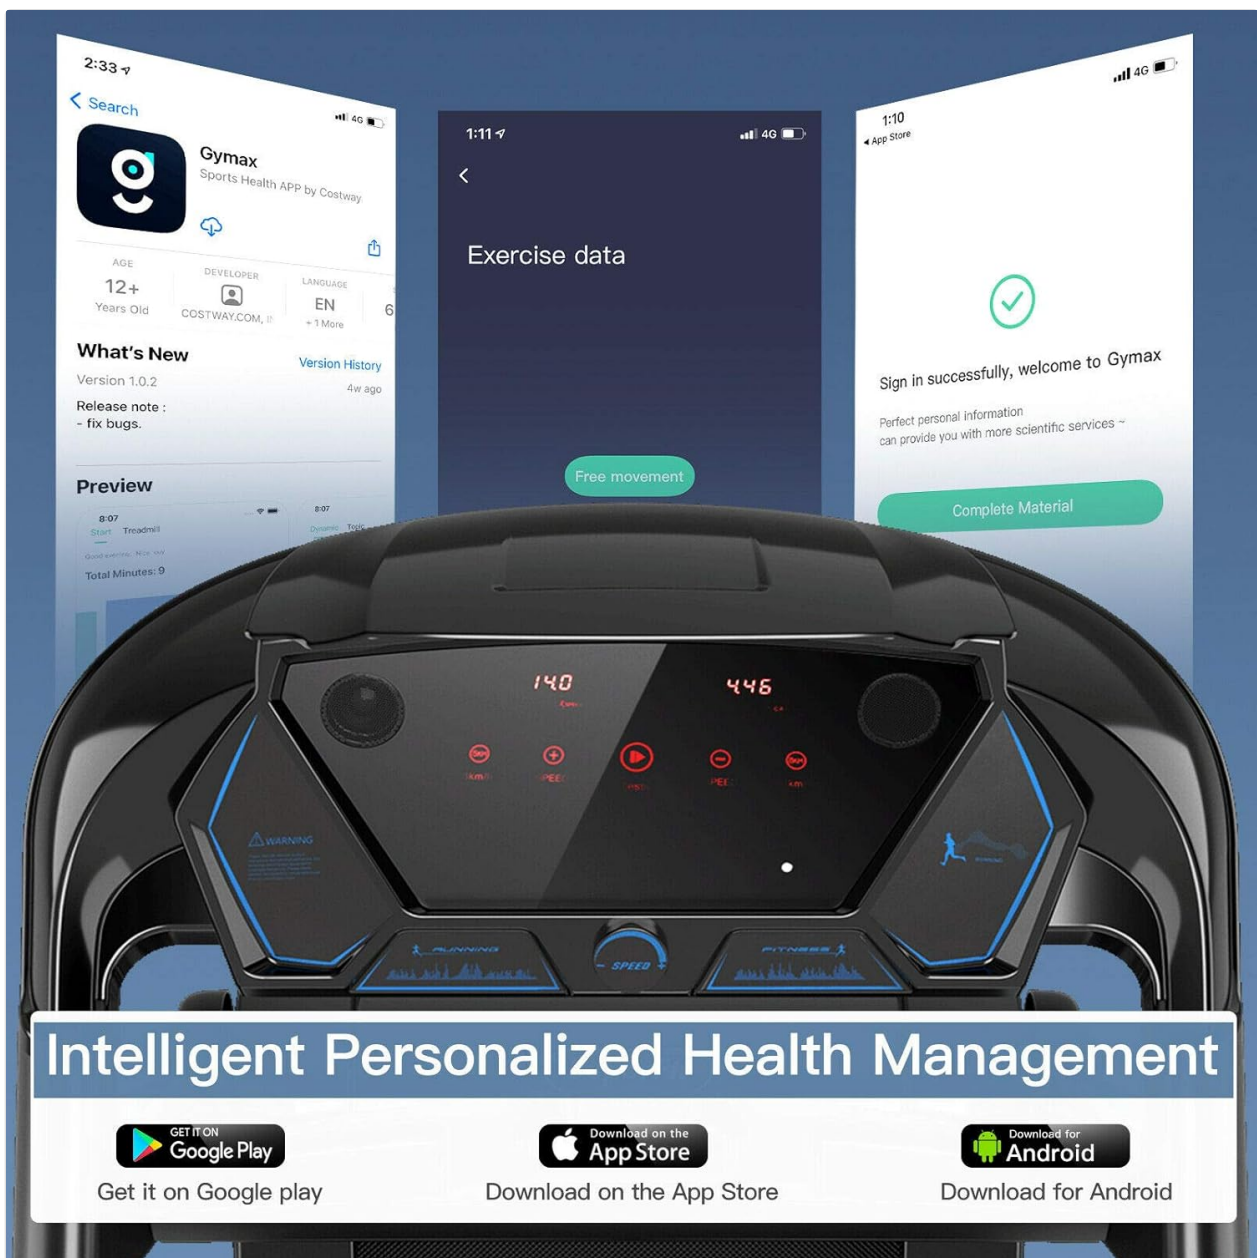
2:33
< Search
4G
Gymax
Sports Health APP by Costway
AGE
12+
Years Old
DEVELOPER
COSTWAY.COM, I
LANGUAGE
EN
+1 More
6
What's New
Version History
Version 1.0.2
4w ago
Release note :
- fix bugs.
Preview
8:07
Start Treadmill
Total Minutes: 9
8:07

1:11
4G
<
Exercise data
Free movement

1:10
◂ App Store
4G
Sign in successfully, welcome to Gymax
Perfect personal information can provide you with more scientific services ~
Complete Material

140
446
WARNING
RUNNING
SPEED
FITNESS

Intelligent Personalized Health Management

GET IT ON Google Play
Get it on Google play

Download on the App Store
Download on the App Store

Download for Android
Download for Android